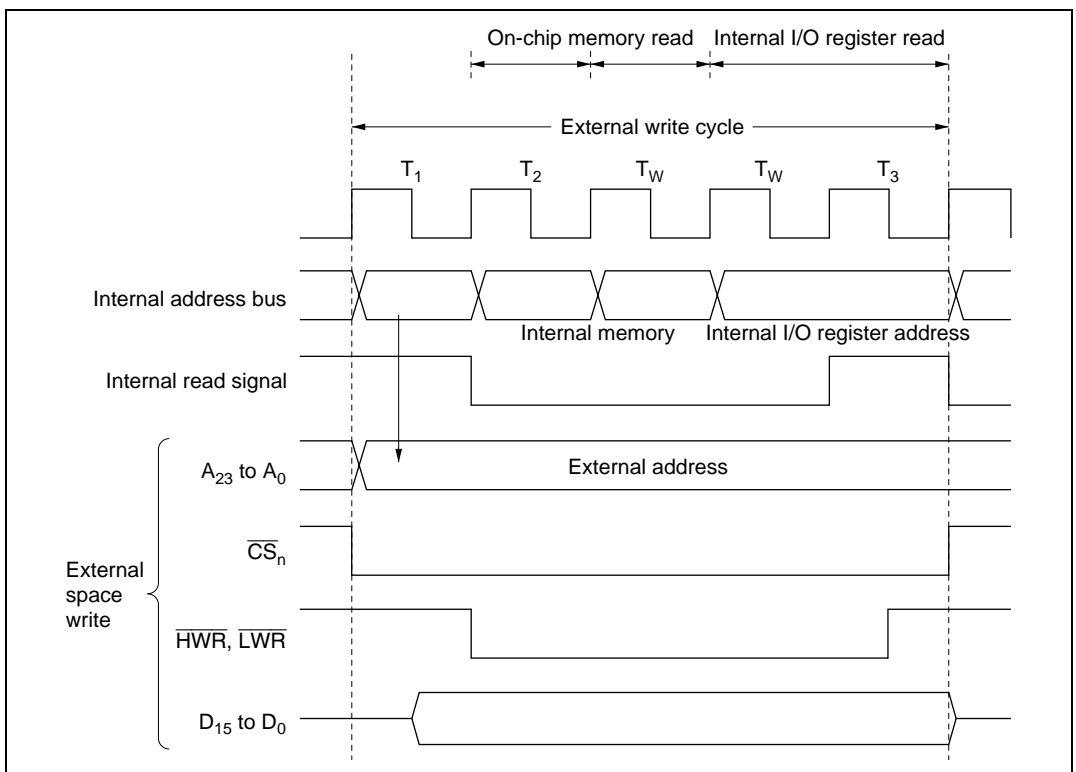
On-chip memory read
Internal I/O register read

External write cycle

$T_1$ $T_2$ $T_W$ $T_W$ $T_3$

Internal address bus

Internal memory
Internal I/O register address

Internal read signal

$A_{23}$ to $A_0$

External address

$\overline{CS}_n$

External space write

$\overline{HWR}$, $\overline{LWR}$

$D_{15}$ to $D_0$